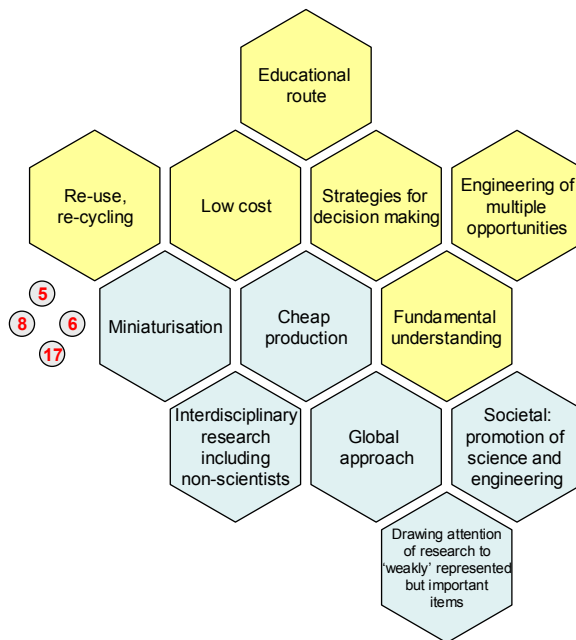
Educational route

Re-use, re-cycling

Low cost

Strategies for decision making

Engineering of multiple opportunities

5

8

6

17

Miniaturisation

Cheap production

Fundamental understanding

Interdisciplinary research including non-scientists

Global approach

Societal: promotion of science and engineering

Drawing attention of research to 'weakly' represented but important items